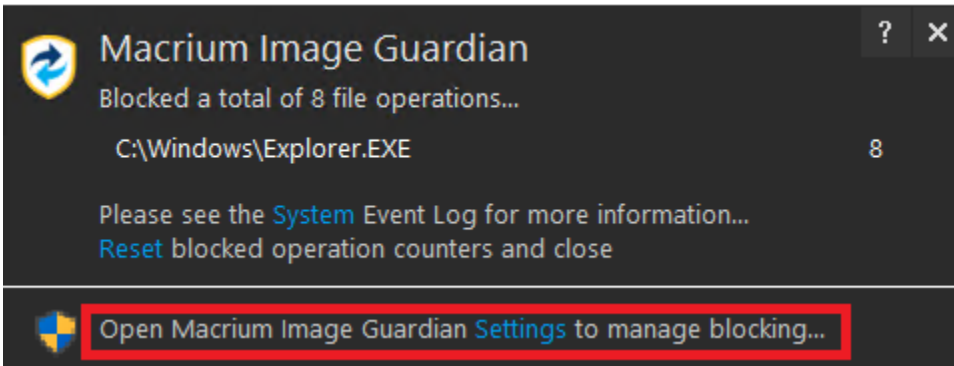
? ✕

Macrium Image Guardian

Blocked a total of 8 file operations...

| C:\Windows\Explorer.EXE | 8 |
|---|---|

Please see the System Event Log for more information...
Reset blocked operation counters and close

Open Macrium Image Guardian Settings to manage blocking...